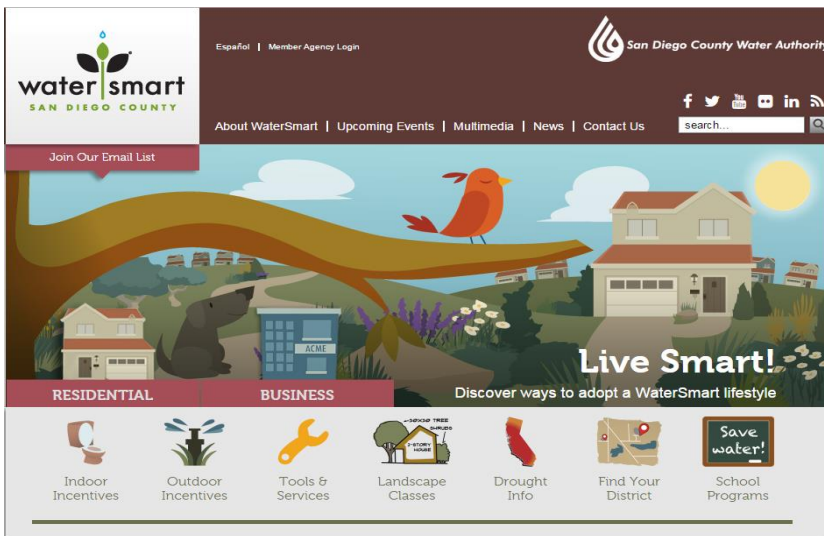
water smart
SAN DIEGO COUNTY

Español | Member Agency Login

San Diego County Water Authority

About WaterSmart | Upcoming Events | Multimedia | News | Contact Us

search...

Join Our Email List

ACME

Live Smart!
Discover ways to adopt a WaterSmart lifestyle

RESIDENTIAL

BUSINESS

Indoor Incentives

Outdoor Incentives

Tools & Services

SEMI-DRY TREE
SHRUBS
2-STORY HOUSE

Landscape Classes

Drought Info

Find Your District

Save water!

School Programs